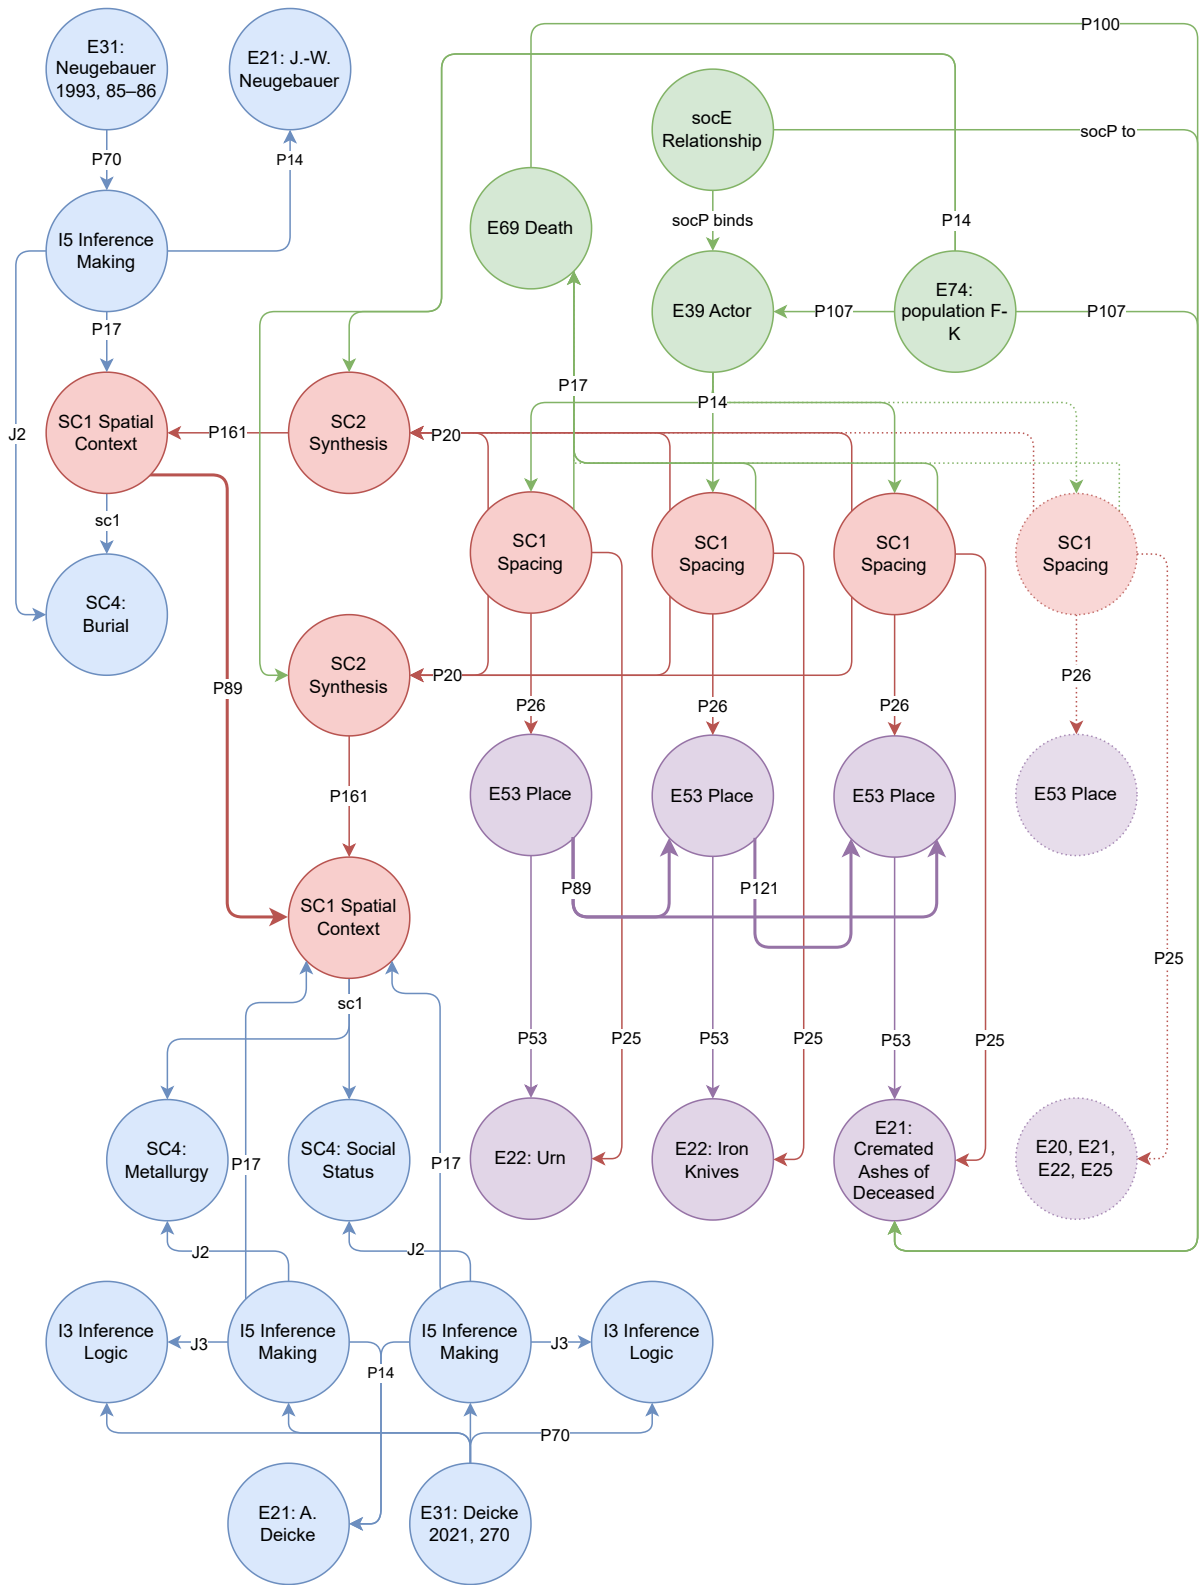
E31: Neugebauer 1993, 85–86

E21: J.-W. Neugebauer

P100

socE Relationship

socP to

P70

P14

E69 Death

socP binds

P14

I5 Inference Making

E39 Actor

P107

E74: population F-K

P107

P17

P17

P14

J2

SC1 Spatial Context

P161

SC2 Synthesis

P20

sc1

SC1 Spacing

SC1 Spacing

SC1 Spacing

SC1 Spacing

SC4: Burial

P26

SC2 Synthesis

P20

P89

P26

P26

P26

E53 Place

E53 Place

E53 Place

E53 Place

P161

P89

P121

SC1 Spatial Context

P25

sc1

P53

P25

P53

P25

P53

P25

SC4: Metallurgy

P17

SC4: Social Status

P17

E22: Urn

E22: Iron Knives

E21: Cremated Ashes of Deceased

E20, E21, E22, E25

J2

J2

I3 Inference Logic

J3

I5 Inference Making

I5 Inference Making

J3

I3 Inference Logic

P14

P70

E21: A. Deicke

E31: Deicke 2021, 270